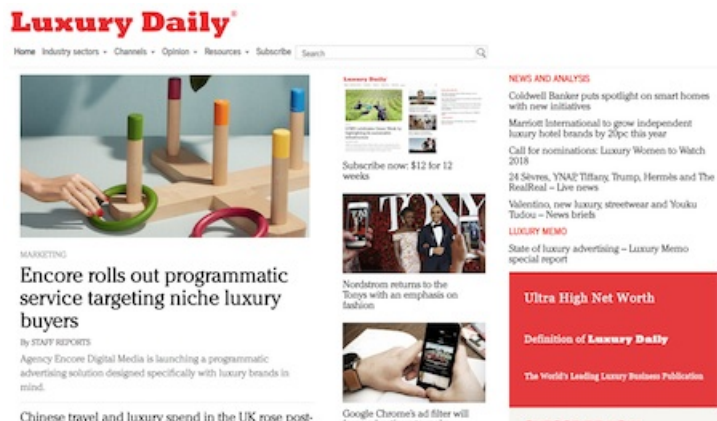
Luxury Daily®

Home Industry sectors ▾ Channels ▾ Opinion ▾ Resources ▾ Subscribe Search

MARKETING

Encore rolls out programmatic service targeting niche luxury buyers

By STAFF REPORTS

Agency Encore Digital Media is launching a programmatic advertising solution designed specifically with luxury brands in mind.

Chinese travel and luxury spend in the UK rose post-

Luxury Daily

Subscribe now: $12 for 12 weeks

Nordstrom returns to the Tonys with an emphasis on fashion

Google Chrome's ad filter will

NEWS AND ANALYSIS

Coldwell Banker puts spotlight on smart homes with new initiatives

Marriott International to grow independent luxury hotel brands by 20pc this year

Call for nominations: Luxury Women to Watch 2018

24 Sèvres, YNAP, Tiffany, Trump, Hermès and The RealReal – Live news

Valentino, new luxury, streetwear and Youku Tudou – News briefs

LUXURY MEMO

State of luxury advertising – Luxury Memo special report

Ultra High Net Worth

Definition of Luxury Daily

The World's Leading Luxury Business Publication